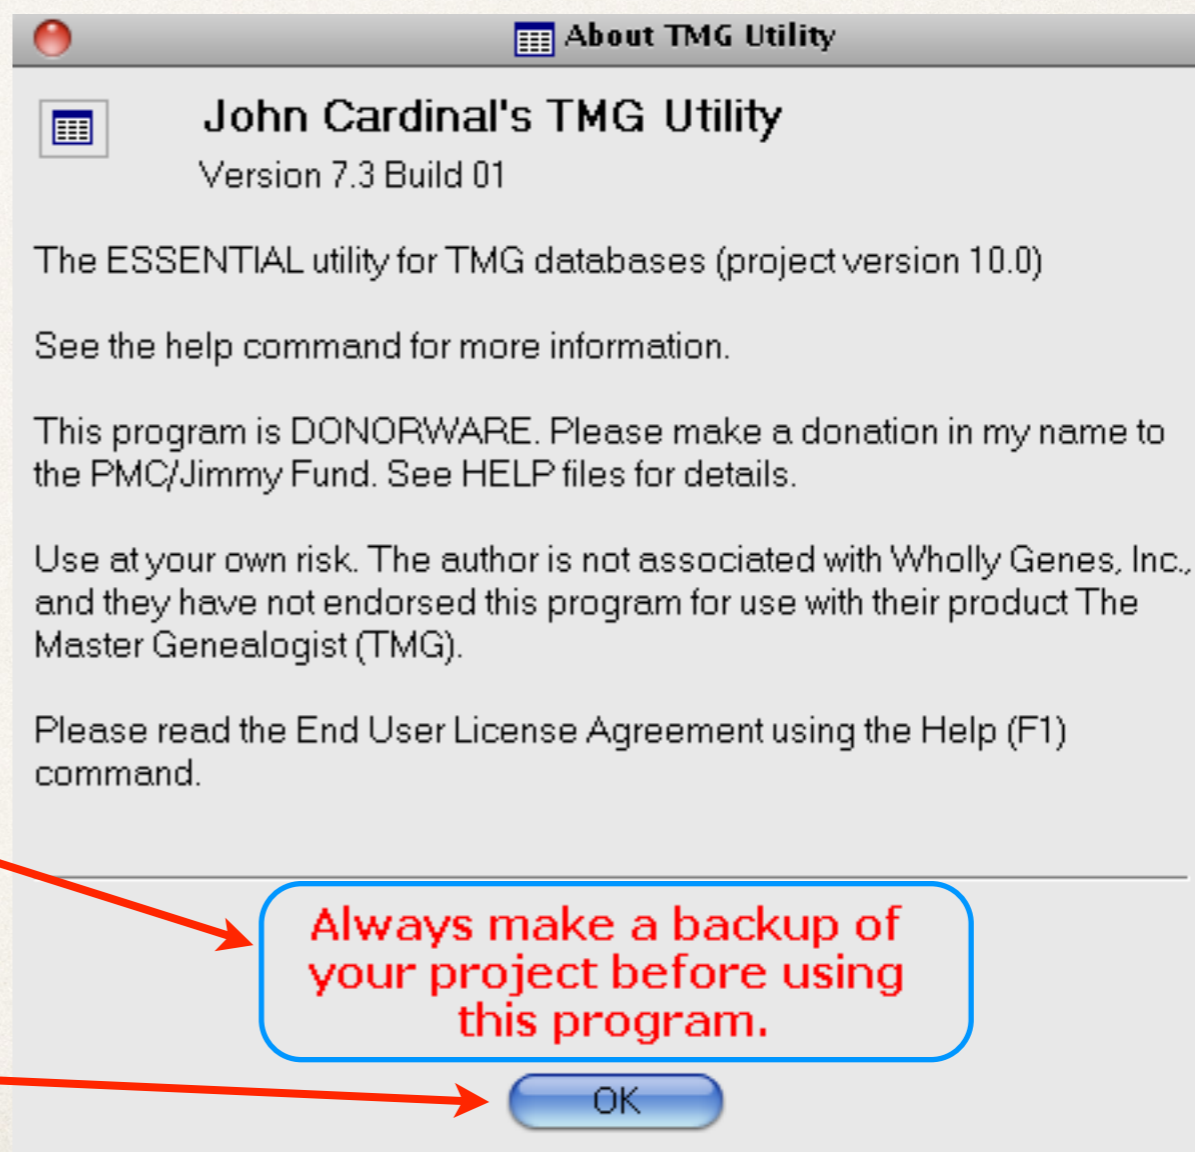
About TMG Utility

John Cardinal's TMG Utility

Version 7.3 Build 01

The ESSENTIAL utility for TMG databases (project version 10.0)

See the help command for more information.

This program is DONORWARE. Please make a donation in my name to the PMC/Jimmy Fund. See HELP files for details.

Use at your own risk. The author is not associated with Wholly Genes, Inc., and they have not endorsed this program for use with their product The Master Genealogist (TMG).

Please read the End User License Agreement using the Help (F1) command.

Always make a backup of your project before using this program.

OK